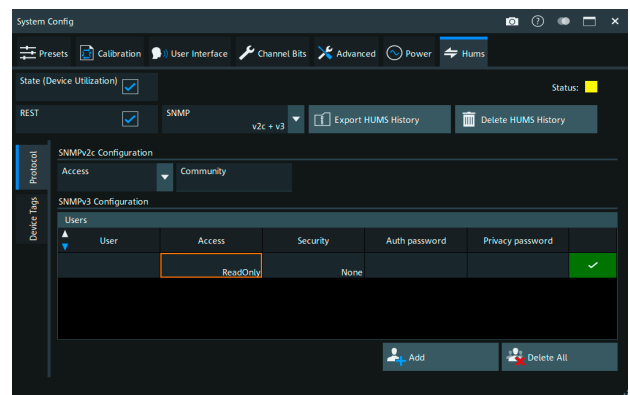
System Config

Presets | Calibration | User Interface | Channel Bits | Advanced | Power | Hums

State (Device Utilization)

Status:

REST

SNMP
v2c + v3

Export HUMS History

Delete HUMS History

Protocol

Device Tags

SNMPv2c Configuration

Access

Community

SNMPv3 Configuration

Users

| User | Access | Security | Auth password | Privacy password | |
|---|---|---|---|---|---|
| | ReadOnly | None | | | ✓ |

Add

Delete All